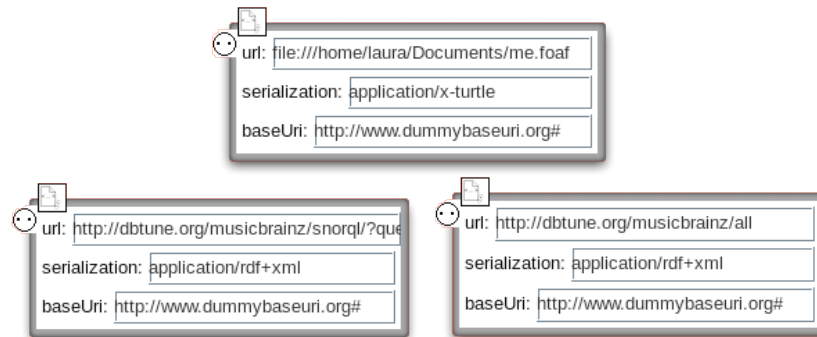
url: file:///home/laura/Documents/me.foaf
serialization: application/x-turtle
baseUri: http://www.dummybaseuri.org#

url: http://dbtune.org/musicbrainz/snorql/?que
serialization: application/rdf+xml
baseUri: http://www.dummybaseuri.org#

url: http://dbtune.org/musicbrainz/all
serialization: application/rdf+xml
baseUri: http://www.dummybaseuri.org#